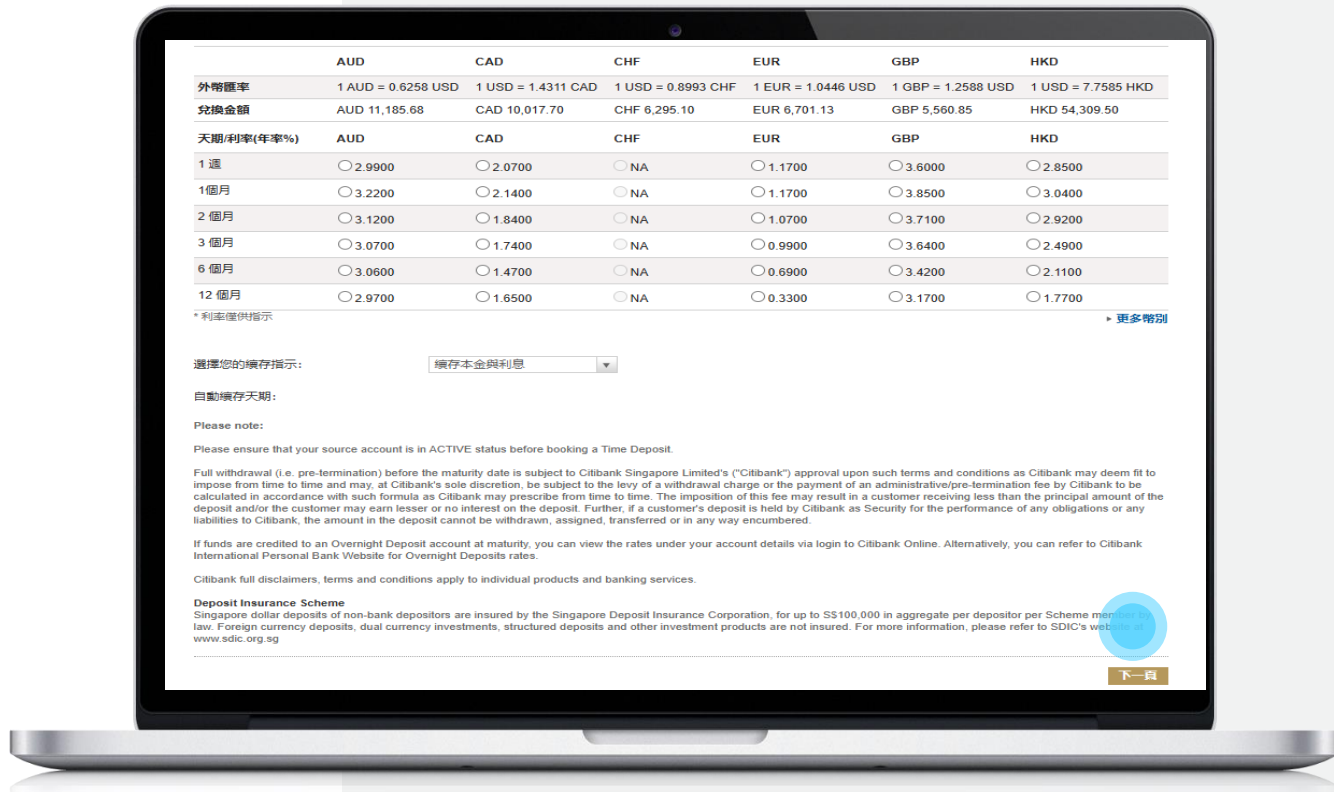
| | AUD | CAD | CHF | EUR | GBP | HKD |
|---|---|---|---|---|---|---|
| 外幣匯率 | 1 AUD = 0.6258 USD | 1 USD = 1.4311 CAD | 1 USD = 0.8993 CHF | 1 EUR = 1.0446 USD | 1 GBP = 1.2588 USD | 1 USD = 7.7585 HKD |
| 兌換金額 | AUD 11,185.68 | CAD 10,017.70 | CHF 6,295.10 | EUR 6,701.13 | GBP 5,560.85 | HKD 54,309.50 |
| 天期/利率(年率%) | AUD | CAD | CHF | EUR | GBP | HKD |
| 1 週 | 2.9900 | 2.0700 | NA | 1.1700 | 3.6000 | 2.8500 |
| 1個月 | 3.2200 | 2.1400 | NA | 1.1700 | 3.8500 | 3.0400 |
| 2 個月 | 3.1200 | 1.8400 | NA | 1.0700 | 3.7100 | 2.9200 |
| 3 個月 | 3.0700 | 1.7400 | NA | 0.9900 | 3.6400 | 2.4900 |
| 6 個月 | 3.0600 | 1.4700 | NA | 0.6900 | 3.4200 | 2.1100 |
| 12 個月 | 2.9700 | 1.6500 | NA | 0.3300 | 3.1700 | 1.7700 |

* 利率僅供指示

▸ 更多幣別

選擇您的續存指示: 續存本金與利息

自動續存天期:

Please note:

Please ensure that your source account is in ACTIVE status before booking a Time Deposit.

Full withdrawal (i.e. pre-termination) before the maturity date is subject to Citibank Singapore Limited's ("Citibank") approval upon such terms and conditions as Citibank may deem fit to impose from time to time and may, at Citibank's sole discretion, be subject to the levy of a withdrawal charge or the payment of an administrative/pre-termination fee by Citibank to be calculated in accordance with such formula as Citibank may prescribe from time to time. The imposition of this fee may result in a customer receiving less than the principal amount of the deposit and/or the customer may earn lesser or no interest on the deposit. Further, if a customer's deposit is held by Citibank as Security for the performance of any obligations or any liabilities to Citibank, the amount in the deposit cannot be withdrawn, assigned, transferred or in any way encumbered.

If funds are credited to an Overnight Deposit account at maturity, you can view the rates under your account details via login to Citibank Online. Alternatively, you can refer to Citibank International Personal Bank Website for Overnight Deposits rates.

Citibank full disclaimers, terms and conditions apply to individual products and banking services.

Deposit Insurance Scheme
Singapore dollar deposits of non-bank depositors are insured by the Singapore Deposit Insurance Corporation, for up to S$100,000 in aggregate per depositor per Scheme member by law. Foreign currency deposits, dual currency investments, structured deposits and other investment products are not insured. For more information, please refer to SDIC's website at www.sdic.org.sg

下一頁